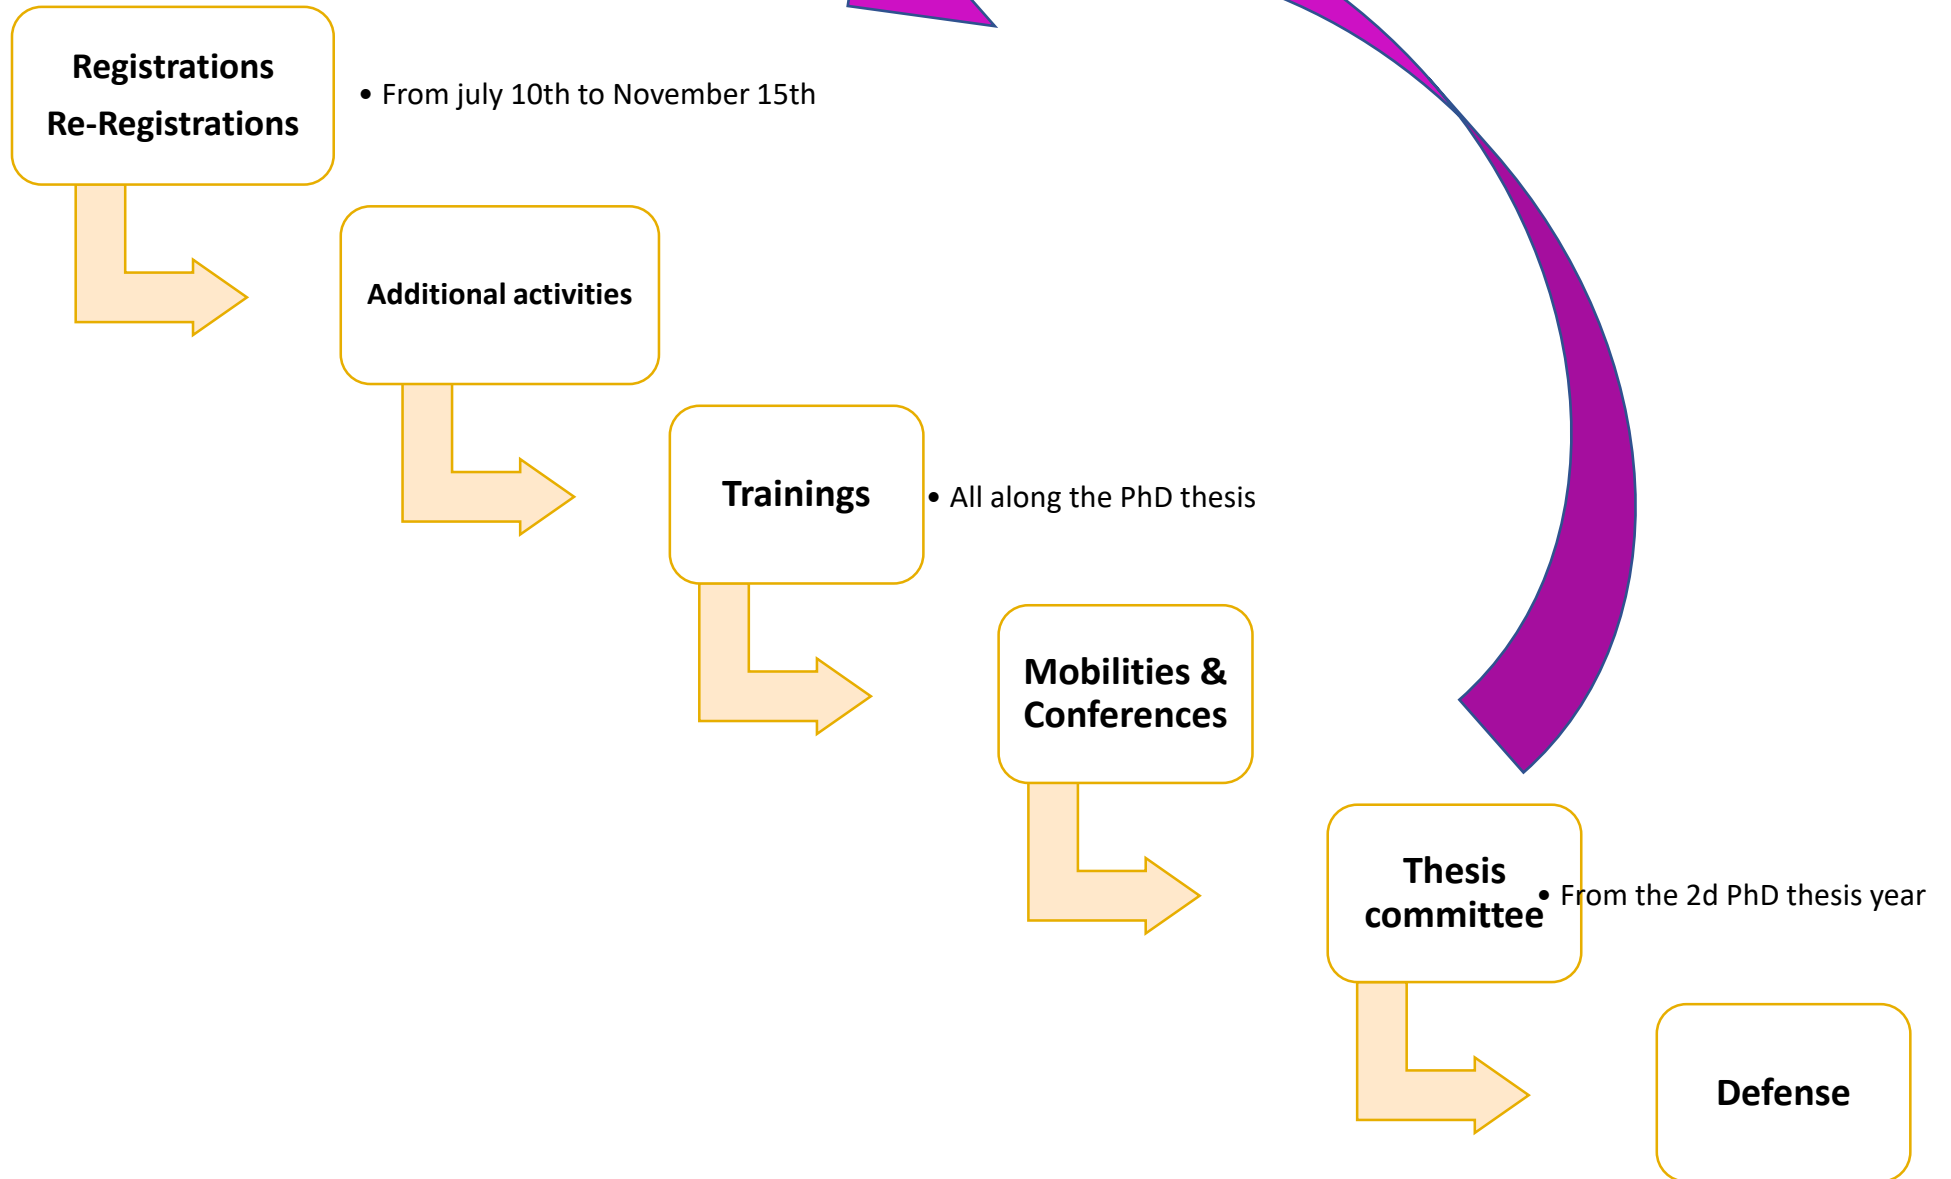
Registrations
Re-Registrations

• From july 10th to November 15th

Additional activities

Trainings

• All along the PhD thesis

Mobilities & Conferences

Thesis committee

• From the 2d PhD thesis year

Defense